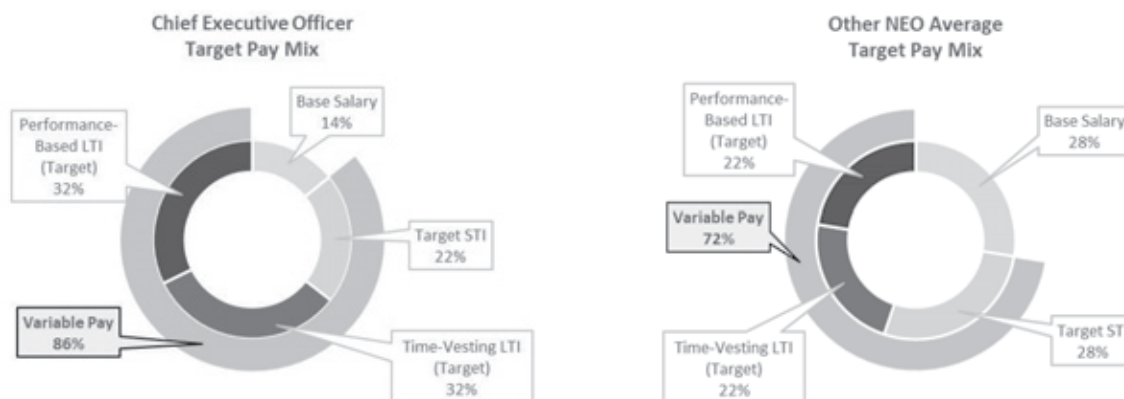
Chief Executive Officer
Target Pay Mix

Base Salary
14%

Performance-Based LTI
(Target)
32%

Target STI
22%

Variable Pay
86%

Time-Vesting LTI
(Target)
32%

Other NEO Average
Target Pay Mix

Performance-Based LTI
(Target)
22%

Base Salary
28%

Variable Pay
72%

Time-Vesting LTI
(Target)
22%

Target ST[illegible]
28%